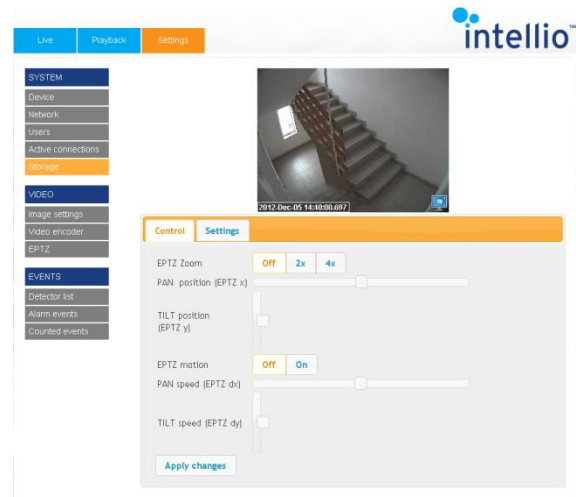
Live Playback Settings

intellio

SYSTEM
Device
Network
Users
Active connections
Storage

VIDEO
Image settings
Video encoder
EPTZ

EVENTS
Detector list
Alarm events
Counted events

2012-Dec-05 14:40:00.697

Control Settings

EPTZ Zoom Off 2x 4x
PAN position (EPTZ x)
TILT position (EPTZ y)
EPTZ motion Off On
PAN speed (EPTZ dx)
TILT speed (EPTZ dy)

Apply changes